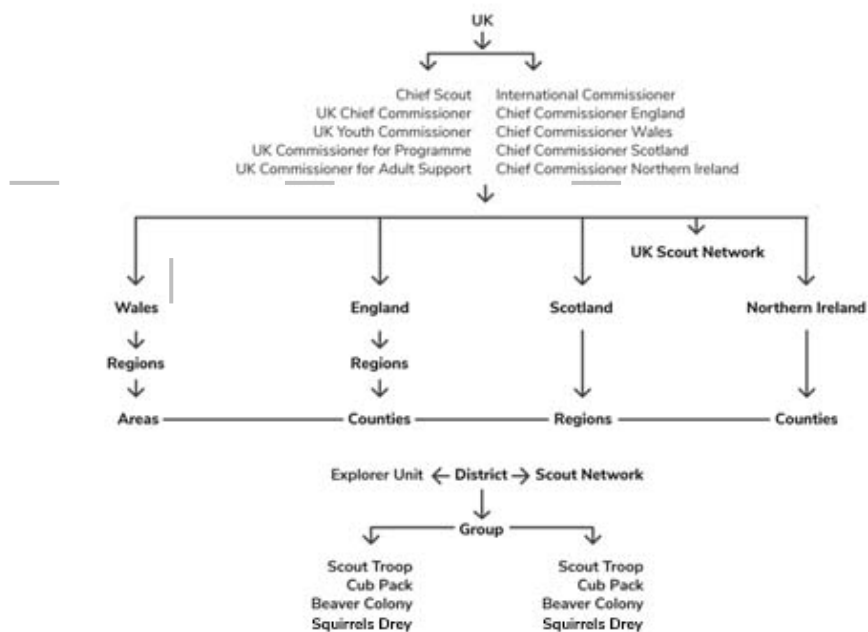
UK

Chief Scout
UK Chief Commissioner
UK Youth Commissioner
UK Commissioner for Programme
UK Commissioner for Adult Support

International Commissioner
Chief Commissioner England
Chief Commissioner Wales
Chief Commissioner Scotland
Chief Commissioner Northern Ireland

UK Scout Network

Wales
Regions
Areas

England
Regions
Counties

Scotland
Regions

Northern Ireland
Counties

Explorer Unit ← District → Scout Network

Group

Scout Troop
Cub Pack
Beaver Colony
Squirrels Drey

Scout Troop
Cub Pack
Beaver Colony
Squirrels Drey